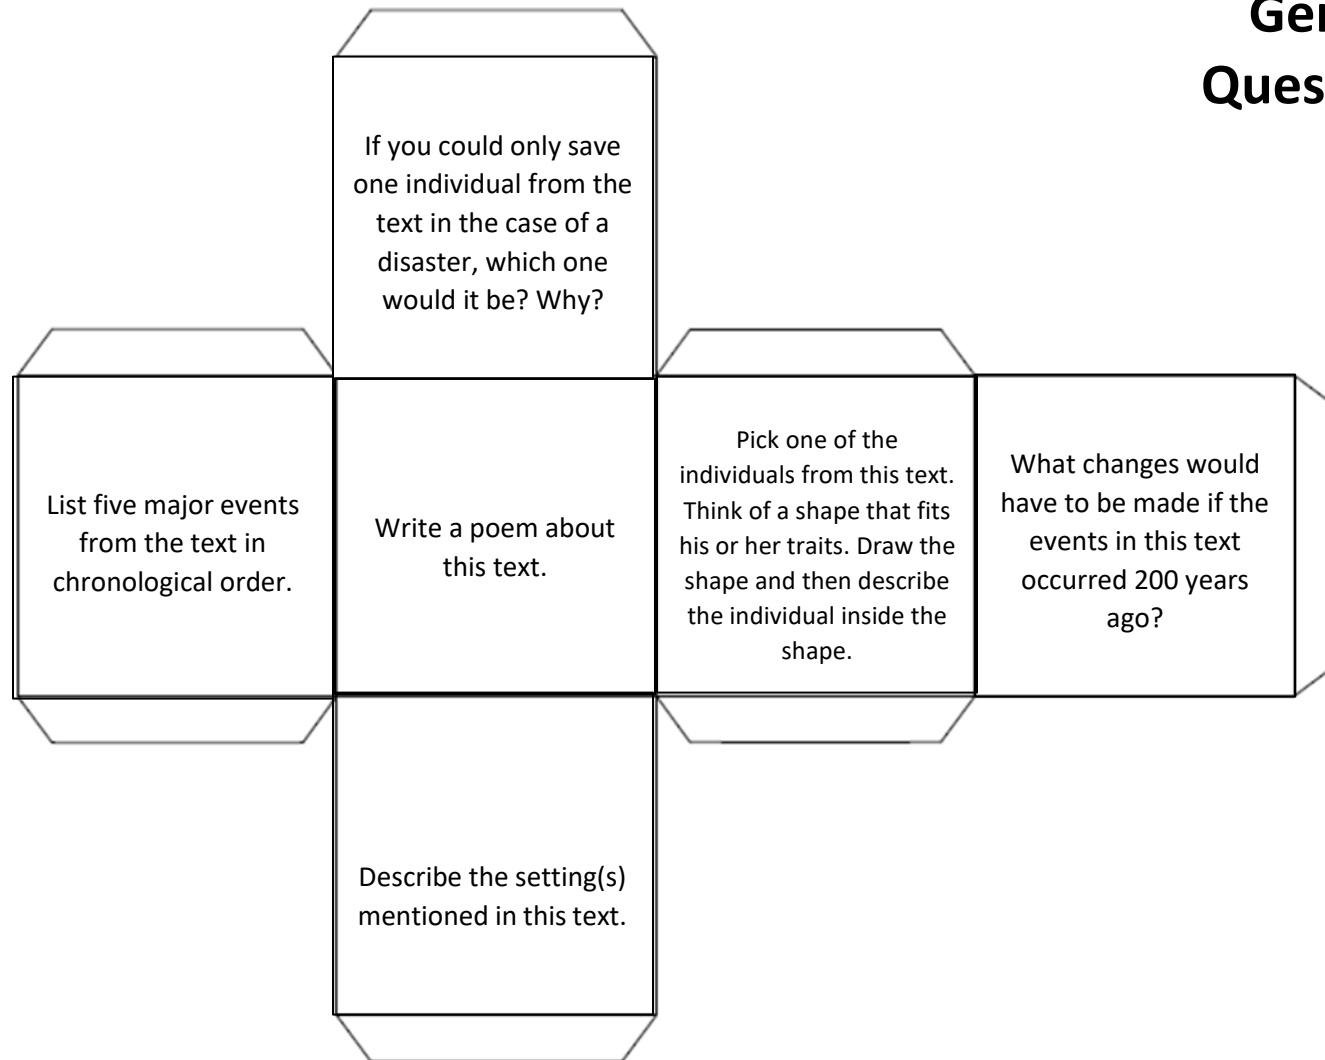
Gen
Ques

If you could only save one individual from the text in the case of a disaster, which one would it be? Why?

List five major events from the text in chronological order.

Write a poem about this text.

Pick one of the individuals from this text. Think of a shape that fits his or her traits. Draw the shape and then describe the individual inside the shape.

What changes would have to be made if the events in this text occurred 200 years ago?

Describe the setting(s) mentioned in this text.